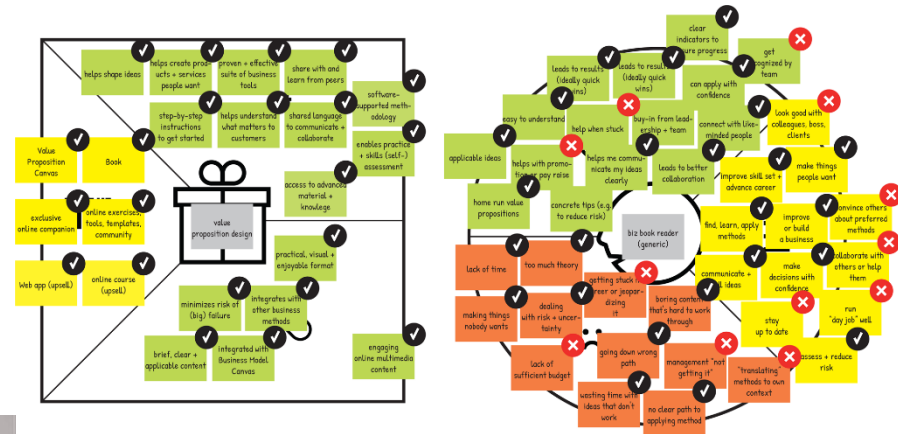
helps shape ideas

helps create products + services people want

proven + effective suite of business tools

share with and learn from peers

step-by-step instructions to get started

helps understand what matters to customers

shared language to communicate + collaborate

software-supported methodology

enables practice + skills (self-) assessment

access to advanced material + knowlege

Value Proposition Canvas

Book

exclusive online companion

online exercises, tools, templates, community

Web app (upsell)

online course (upsell)

value proposition design

practical, visual + enjoyable format

minimizes risk of (big) failure

integrates with other business methods

brief, clear + applicable content

integrated with Business Model Canvas

engaging online multimedia content

clear indicators to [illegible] progress

get recognized by team

leads to results (ideally quick wins)

leads to results (ideally quick wins)

can apply with confidence

easy to understand

help when stuck

buy-in from leadership + team

connect with like-minded people

look good with colleagues, boss, clients

applicable ideas

helps with promotion or pay raise

helps me communicate my ideas clearly

leads to better collaboration

improve skill set + advance career

make things people want

home run value propositions

concrete tips (e.g. to reduce risk)

biz book reader (generic)

find, learn, apply methods

improve or build a business

convince others about preferred methods

lack of time

too much theory

getting stuck in career or jeopardizing it

communicate + sell ideas

make decisions with confidence

collaborate with others or help them

making things nobody wants

dealing with risk + uncertainty

boring content that's hard to work through

stay up to date

run "day job" well

lack of sufficient budget

going down wrong path

management "not getting it"

"translating" methods to own context

assess + reduce risk

wasting time with ideas that don't work

no clear path to applying method